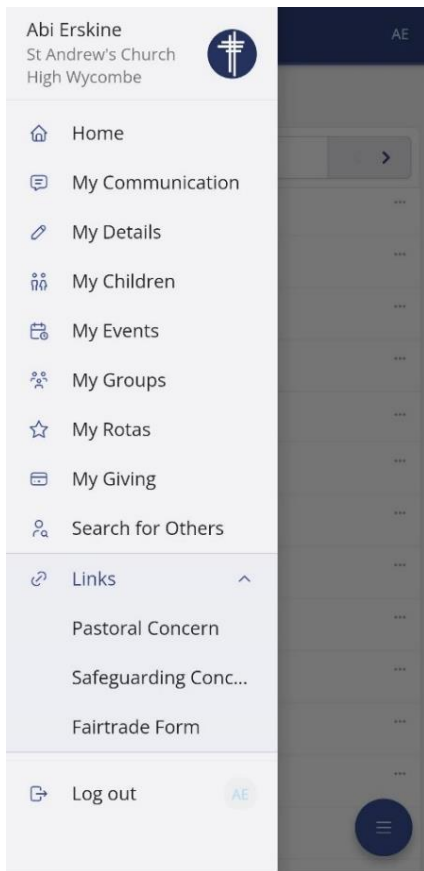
Abi Erskine
St Andrew's Church
High Wycombe

AE

Home
My Communication
My Details
My Children
My Events
My Groups
My Rotas
My Giving
Search for Others
Links
Pastoral Concern
Safeguarding Conc...
Fairtrade Form
Log out
AE